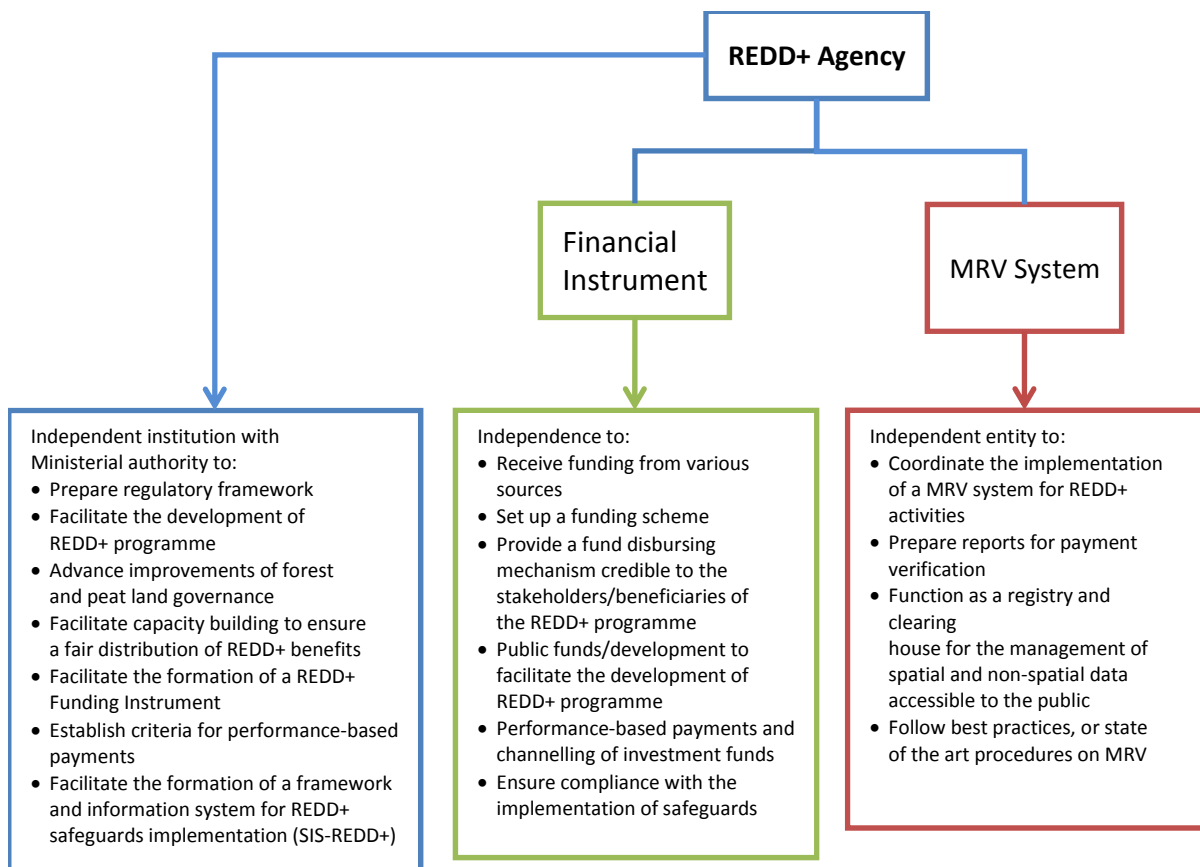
REDD+ Agency

Financial Instrument

MRV System

Independent institution with Ministerial authority to:
- Prepare regulatory framework
- Facilitate the development of REDD+ programme
- Advance improvements of forest and peat land governance
- Facilitate capacity building to ensure a fair distribution of REDD+ benefits
- Facilitate the formation of a REDD+ Funding Instrument
- Establish criteria for performance-based payments
- Facilitate the formation of a framework and information system for REDD+ safeguards implementation (SIS-REDD+)

Independence to:
- Receive funding from various sources
- Set up a funding scheme
- Provide a fund disbursing mechanism credible to the stakeholders/beneficiaries of the REDD+ programme
- Public funds/development to facilitate the development of REDD+ programme
- Performance-based payments and channelling of investment funds
- Ensure compliance with the implementation of safeguards

Independent entity to:
- Coordinate the implementation of a MRV system for REDD+ activities
- Prepare reports for payment verification
- Function as a registry and clearing house for the management of spatial and non-spatial data accessible to the public
- Follow best practices, or state of the art procedures on MRV